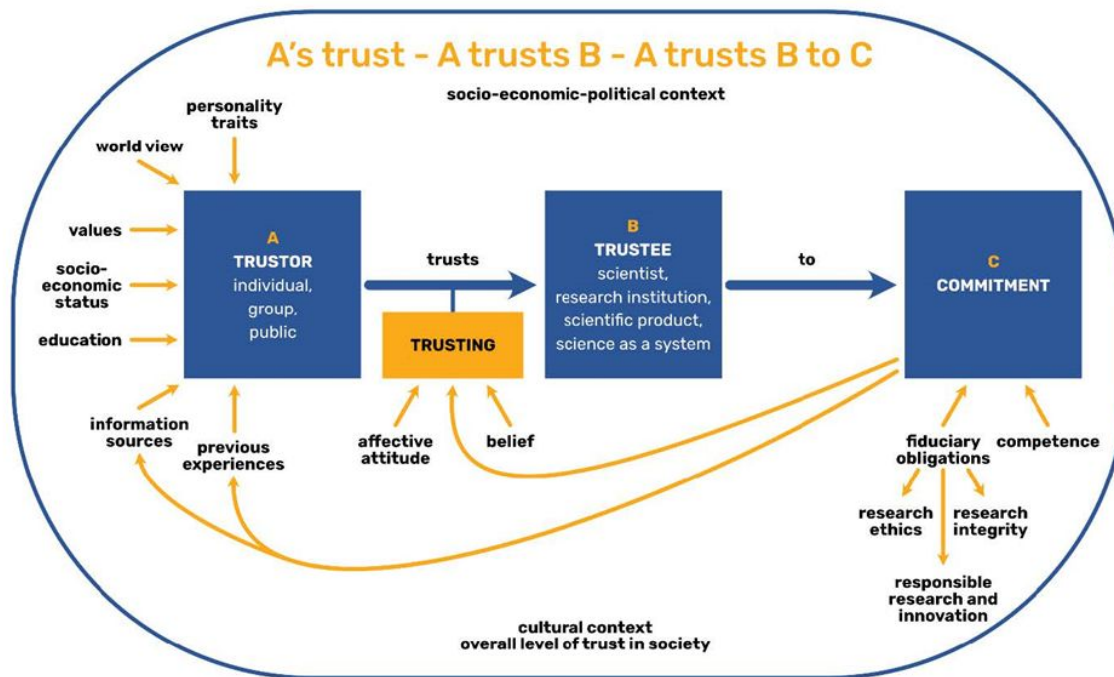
A's trust - A trusts B - A trusts B to C

socio-economic-political context

personality traits

world view

values

socio-economic status

education

information sources

previous experiences

A
TRUSTOR
individual, group, public

trusts

TRUSTING

affective attitude

belief

B
TRUSTEE
scientist, research institution, scientific product, science as a system

to

C
COMMITMENT

fiduciary obligations

competence

research ethics

research integrity

responsible research and innovation

cultural context
overall level of trust in society